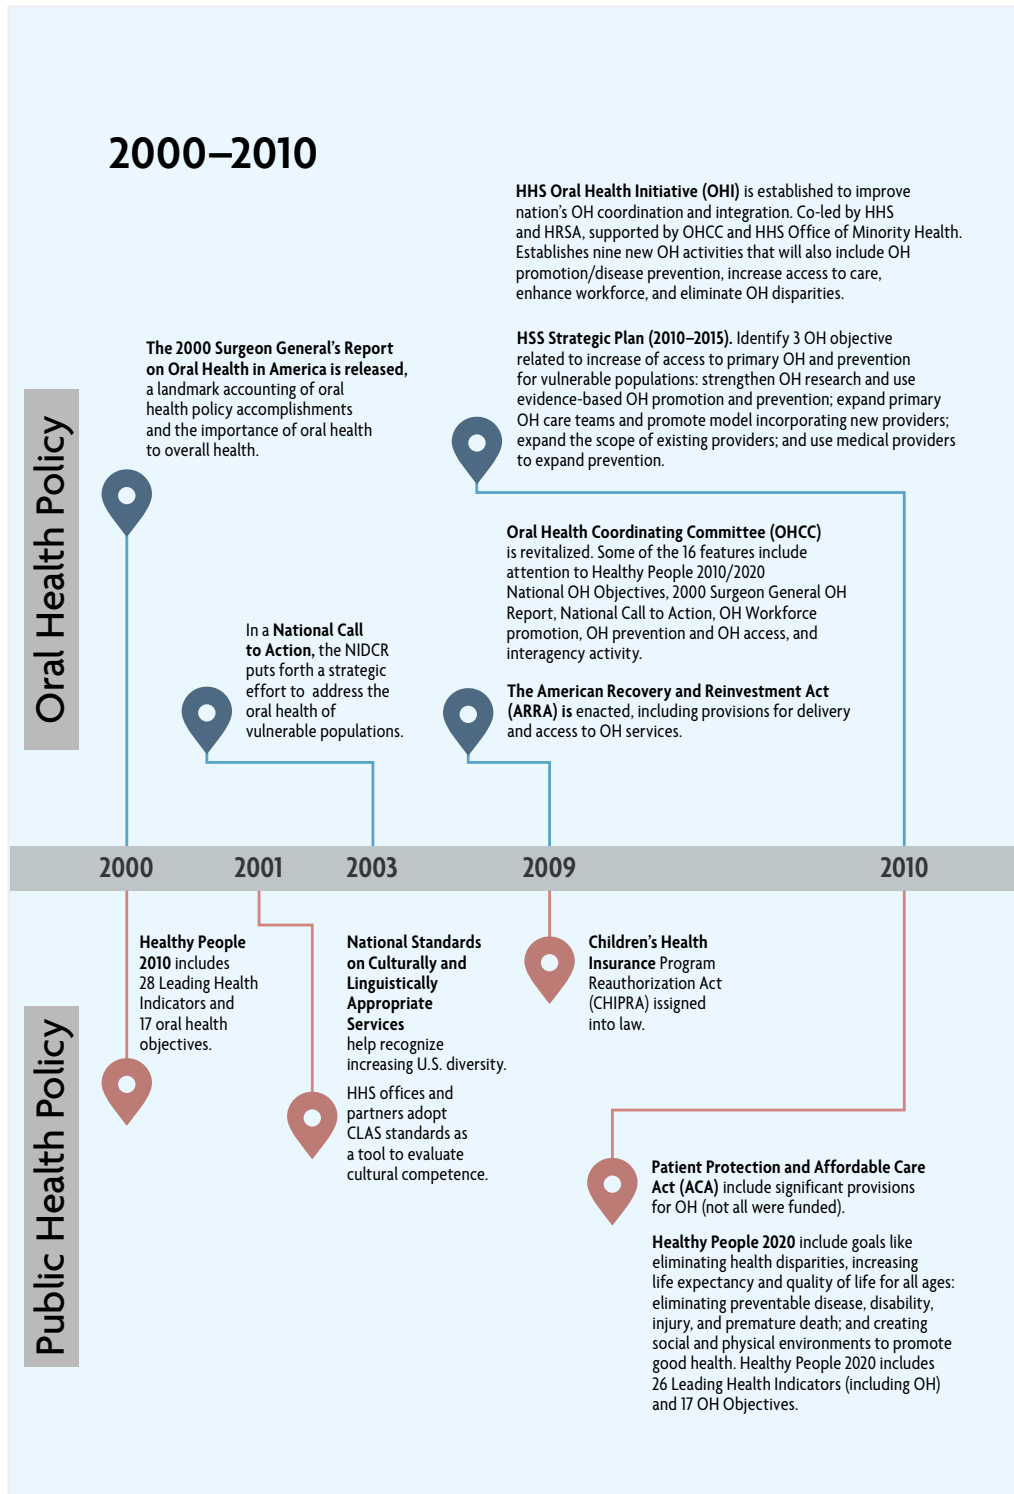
2000–2010

Oral Health Policy

The 2000 Surgeon General's Report on Oral Health in America is released, a landmark accounting of oral health policy accomplishments and the importance of oral health to overall health.

In a National Call to Action, the NIDCR puts forth a strategic effort to address the oral health of vulnerable populations.

HHS Oral Health Initiative (OHI) is established to improve nation's OH coordination and integration. Co-led by HHS and HRSA, supported by OHCC and HHS Office of Minority Health. Establishes nine new OH activities that will also include OH promotion/disease prevention, increase access to care, enhance workforce, and eliminate OH disparities.

HSS Strategic Plan (2010–2015). Identify 3 OH objective related to increase of access to primary OH and prevention for vulnerable populations: strengthen OH research and use evidence-based OH promotion and prevention; expand primary OH care teams and promote model incorporating new providers; expand the scope of existing providers; and use medical providers to expand prevention.

Oral Health Coordinating Committee (OHCC) is revitalized. Some of the 16 features include attention to Healthy People 2010/2020 National OH Objectives, 2000 Surgeon General OH Report, National Call to Action, OH Workforce promotion, OH prevention and OH access, and interagency activity.

The American Recovery and Reinvestment Act (ARRA) is enacted, including provisions for delivery and access to OH services.

2000 2001 2003 2009 2010

Public Health Policy

Healthy People 2010 includes 28 Leading Health Indicators and 17 oral health objectives.

National Standards on Culturally and Linguistically Appropriate Services help recognize increasing U.S. diversity.

HHS offices and partners adopt CLAS standards as a tool to evaluate cultural competence.

Children's Health Insurance Program Reauthorization Act (CHIPRA) issigned into law.

Patient Protection and Affordable Care Act (ACA) include significant provisions for OH (not all were funded).

Healthy People 2020 include goals like eliminating health disparities, increasing life expectancy and quality of life for all ages: eliminating preventable disease, disability, injury, and premature death; and creating social and physical environments to promote good health. Healthy People 2020 includes 26 Leading Health Indicators (including OH) and 17 OH Objectives.